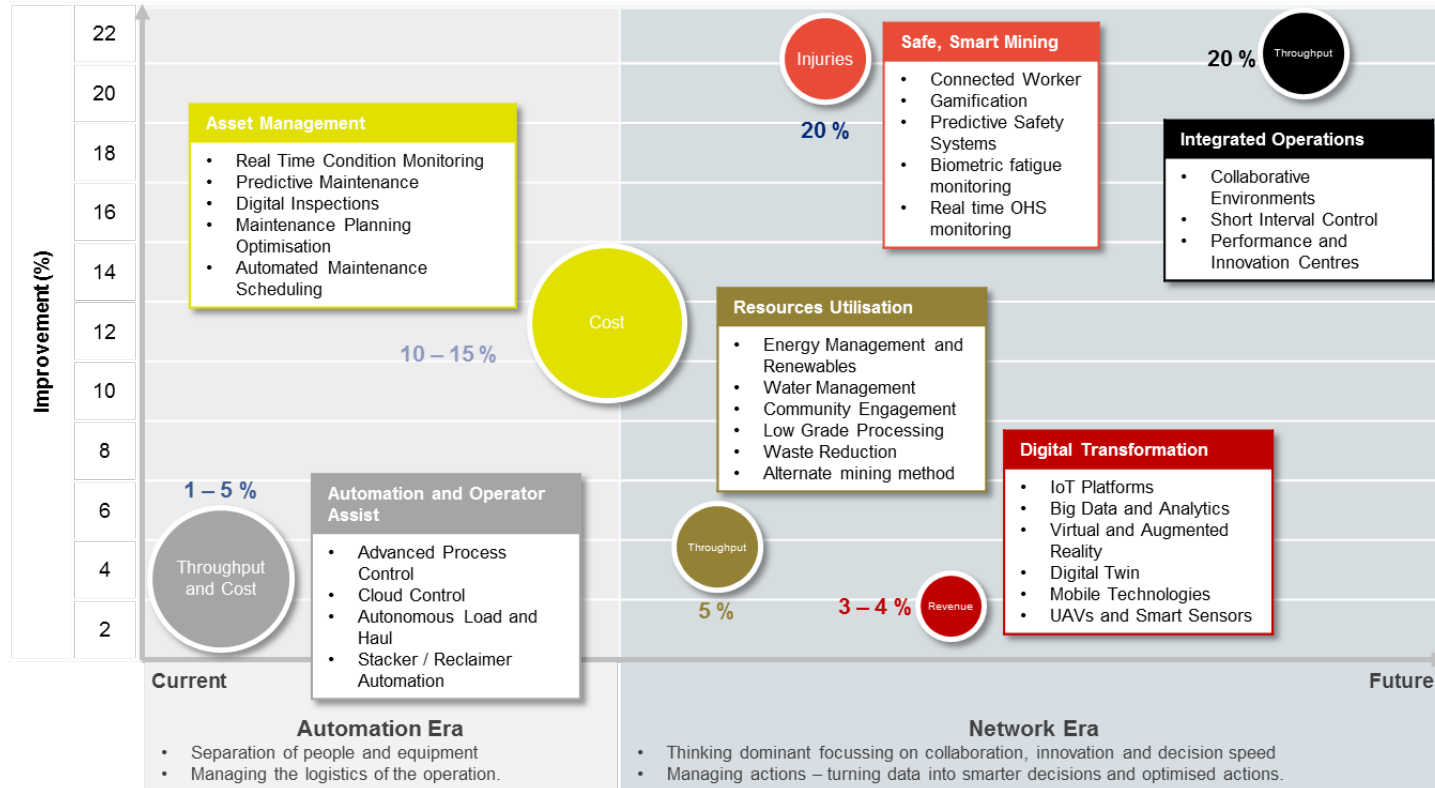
Improvement (%)

22
20
18
16
14
12
10
8
6
4
2

Injuries
20 %

Safe, Smart Mining
- Connected Worker
- Gamification
- Predictive Safety Systems
- Biometric fatigue monitoring
- Real time OHS monitoring

20 %
Throughput

Integrated Operations
- Collaborative Environments
- Short Interval Control
- Performance and Innovation Centres

Asset Management
- Real Time Condition Monitoring
- Predictive Maintenance
- Digital Inspections
- Maintenance Planning Optimisation
- Automated Maintenance Scheduling

Cost
10 – 15 %

Resources Utilisation
- Energy Management and Renewables
- Water Management
- Community Engagement
- Low Grade Processing
- Waste Reduction
- Alternate mining method

Digital Transformation
- IoT Platforms
- Big Data and Analytics
- Virtual and Augmented Reality
- Digital Twin
- Mobile Technologies
- UAVs and Smart Sensors

1 – 5 %
Throughput and Cost

Automation and Operator Assist
- Advanced Process Control
- Cloud Control
- Autonomous Load and Haul
- Stacker / Reclaimer Automation

Throughput
5 %

3 – 4 %
Revenue

Current
Future

Automation Era
- Separation of people and equipment
- Managing the logistics of the operation.

Network Era
- Thinking dominant focussing on collaboration, innovation and decision speed
- Managing actions – turning data into smarter decisions and optimised actions.